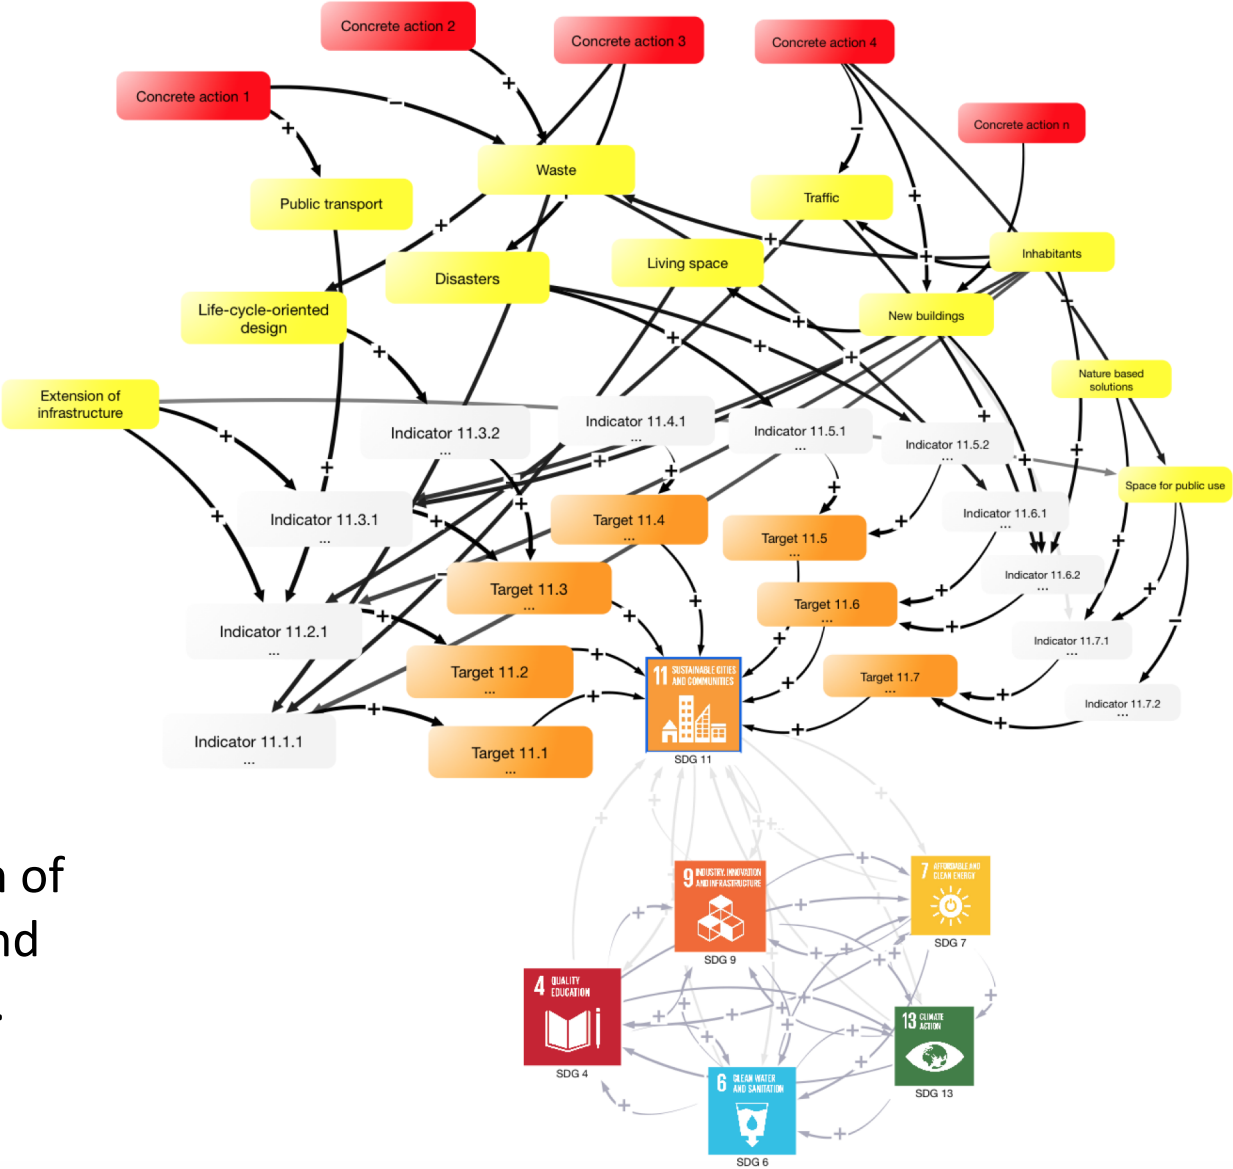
Concrete action 2
Concrete action 3
Concrete action 4
Concrete action 1
Concrete action n
Waste
Traffic
Public transport
Inhabitants
Living space
Disasters
New buildings
Life-cycle-oriented design
Nature based solutions
Extension of infrastructure
Indicator 11.3.2
...
Indicator 11.4.1
...
Indicator 11.5.1
...
Indicator 11.5.2
...
Space for public use
Indicator 11.3.1
...
Target 11.4
...
Indicator 11.6.1
...
Target 11.5
...
Indicator 11.6.2
...
Target 11.3
...
Target 11.6
...
Indicator 11.2.1
...
Indicator 11.7.1
...
Target 11.2
...
11 SUSTAINABLE CITIES AND COMMUNITIES
Target 11.7
...
Indicator 11.7.2
...
Indicator 11.1.1
...
Target 11.1
...
SDG 11
n of
nd
9 INDUSTRY, INNOVATION AND INFRASTRUCTURE
SDG 9
7 AFFORDABLE AND CLEAN ENERGY
SDG 7
4 QUALITY EDUCATION
SDG 4
13 CLIMATE ACTION
SDG 13
6 CLEAN WATER AND SANITATION
SDG 6